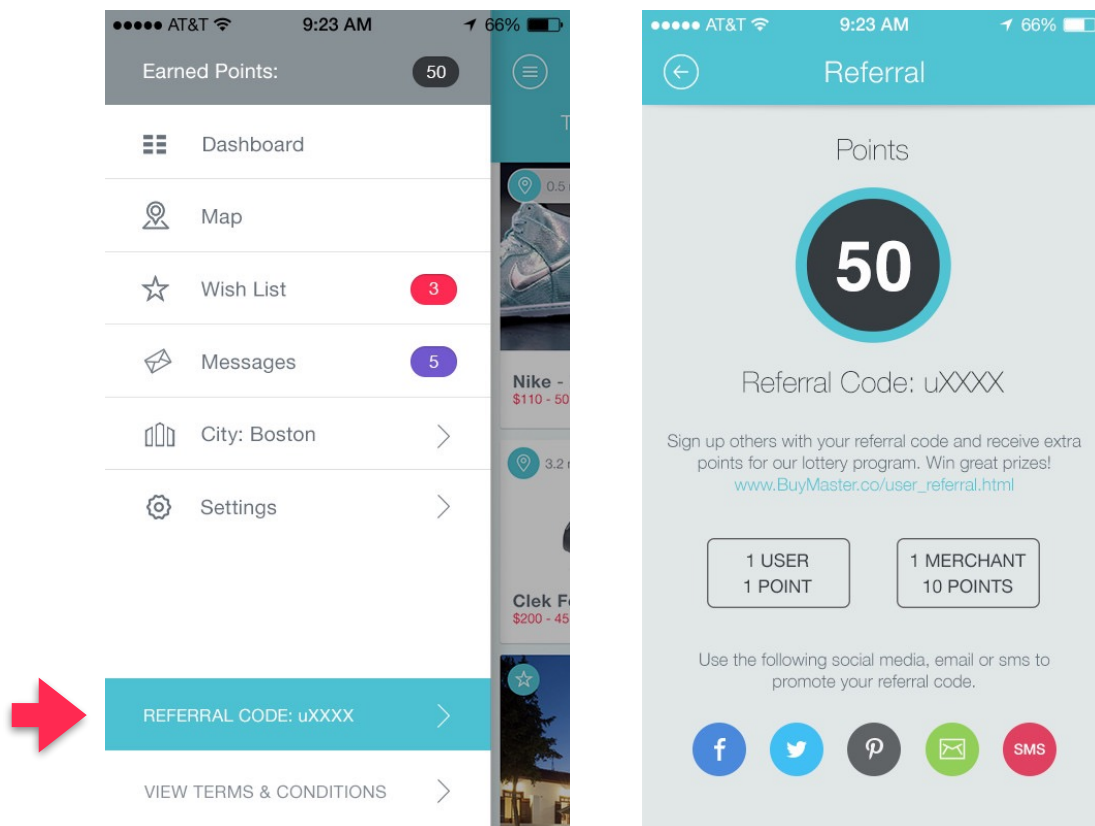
●●●●● AT&T 9:23 AM 66%

Earned Points: 50

Dashboard

Map

Wish List 3

Messages 5

City: Boston

Settings

REFERRAL CODE: uXXXX

VIEW TERMS & CONDITIONS

T

0.5

Nike -
$110 - 50

3.2

Clek F
$200 - 45

●●●●● AT&T 9:23 AM 66%

Referral

Points

50

Referral Code: uXXXX

Sign up others with your referral code and receive extra points for our lottery program. Win great prizes!
www.BuyMaster.co/user_referral.html

1 USER
1 POINT

1 MERCHANT
10 POINTS

Use the following social media, email or sms to promote your referral code.

SMS